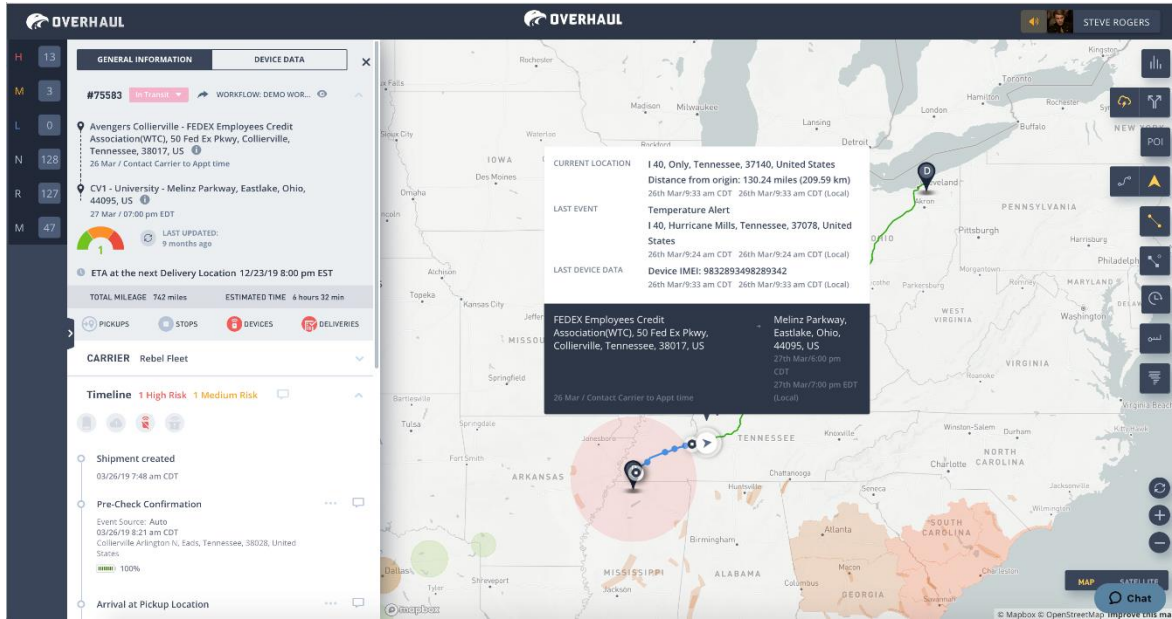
OVERHAUL

OVERHAUL

STEVE ROGERS

H 13
M 3
L 0
N 128
R 127
M 47

GENERAL INFORMATION | DEVICE DATA

#75583 In Transit WORKFLOW: DEMO WOR...

Avengers Collierville - FEDEX Employees Credit Association(WTC), 50 Fed Ex Pkwy, Collierville, Tennessee, 38017, US
26 Mar / Contact Carrier to Appt time

CV1 - University - Melinz Parkway, Eastlake, Ohio, 44095, US
27 Mar / 07:00 pm EDT

1

LAST UPDATED:
9 months ago

ETA at the next Delivery Location 12/23/19 8:00 pm EST

TOTAL MILEAGE 742 miles ESTIMATED TIME 6 hours 32 min

PICKUPS STOPS DEVICES DELIVERIES

CARRIER Rebel Fleet

Timeline 1 High Risk 1 Medium Risk

Shipment created
03/26/19 7:48 am CDT

Pre-Check Confirmation
Event Source: Auto
03/26/19 8:21 am CDT
Collierville Arlington N, Eads, Tennessee, 38028, United States
100%

Arrival at Pickup Location

CURRENT LOCATION I 40, Only, Tennessee, 37140, United States
Distance from origin: 130.24 miles (209.59 km)
26th Mar/9:33 am CDT 26th Mar/9:33 am CDT (Local)

LAST EVENT Temperature Alert
I 40, Hurricane Mills, Tennessee, 37078, United States
26th Mar/9:24 am CDT 26th Mar/9:24 am CDT (Local)

LAST DEVICE DATA Device IMEI: 9832893498289342
26th Mar/9:33 am CDT 26th Mar/9:33 am CDT (Local)

FEDEX Employees Credit Association(WTC), 50 Fed Ex Pkwy, Collierville, Tennessee, 38017, US
26 Mar / Contact Carrier to Appt time

Melinz Parkway, Eastlake, Ohio, 44095, US
27th Mar/6:00 pm CDT
27th Mar/7:00 pm EDT (Local)

POI

Rochester Toronto Kingston Madison Milwaukee London Buffalo Lansing Detroit Sioux City Waterloo IOWA Des Moines Omaha Cleveland Akron PENNSYLVANIA Pittsburgh Harrisburg Philadelphia Topeka Kansas City Atchison Jefferson MISSOURI Springfield Parkersburg WEST VIRGINIA MARYLAND Washington VIRGINIA Tulsa Springdale Bartlesville Fort Smith ARKANSAS Jonesboro TENNESSEE Knoxville Winston-Salem Durham NORTH CAROLINA Charlotte Chattanooga Huntsville Greenville Seneca Wilmington Atlanta SOUTH CAROLINA Birmingham MISSISSIPPI ALABAMA Macon Columbus GEORGIA Charleston Dallas Tyler Shreveport Jackson Virginia Beach Morgantown

MAP SATELLITE

Chat

© Mapbox © OpenStreetMap Improve this map